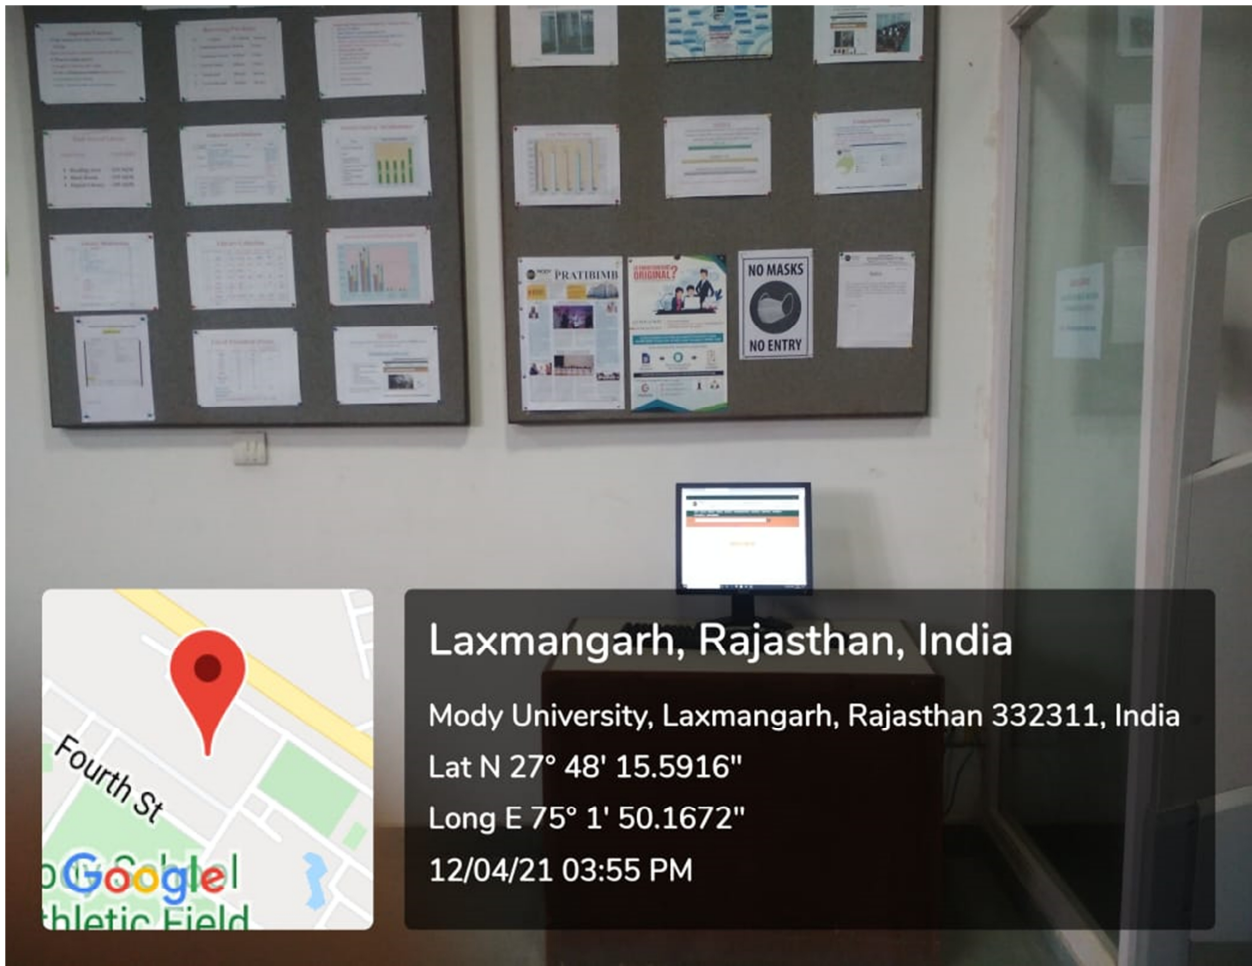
PRATIBIMB

ORIGINAL?

NO MASKS

NO ENTRY

Fourth St

Google

thletic Field

Laxmangarh, Rajasthan, India

Mody University, Laxmangarh, Rajasthan 332311, India

Lat N 27° 48' 15.5916"

Long E 75° 1' 50.1672"

12/04/21 03:55 PM